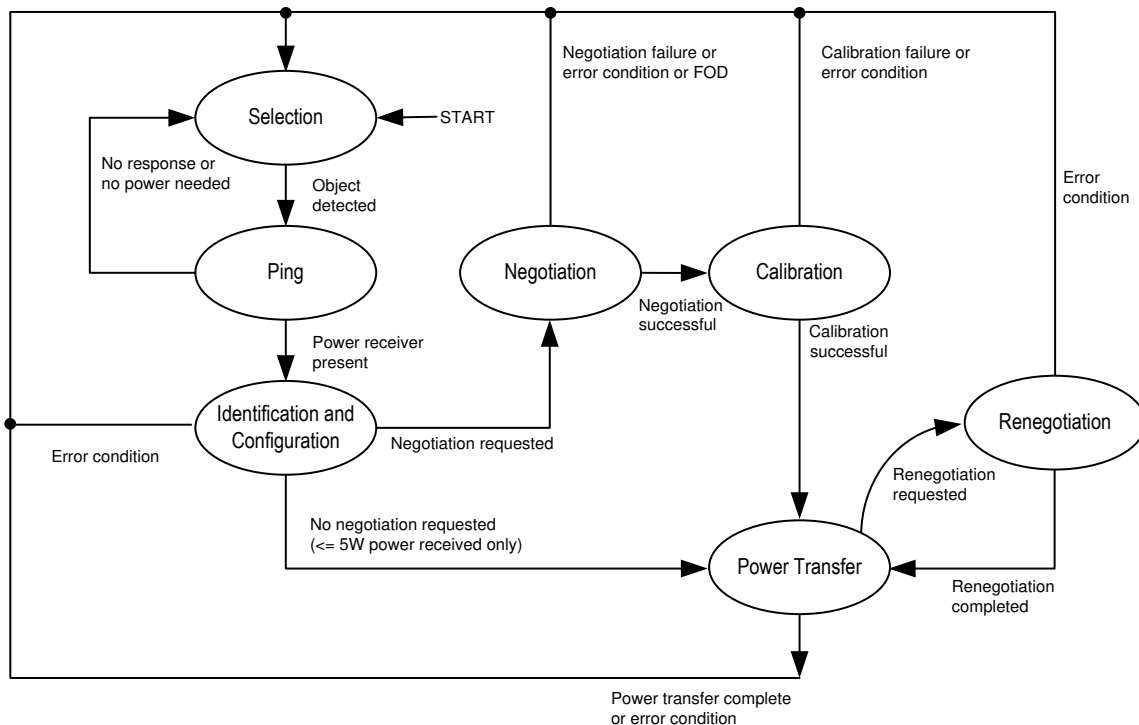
Selection

START

No response or no power needed

Object detected

Ping

Power receiver present

Identification and Configuration

Error condition

Negotiation failure or error condition or FOD

Negotiation

Negotiation requested

Negotiation successful

Calibration failure or error condition

Calibration

Calibration successful

Error condition

Renegotiation

Renegotiation requested

No negotiation requested (<= 5W power received only)

Power Transfer

Renegotiation completed

Power transfer complete or error condition